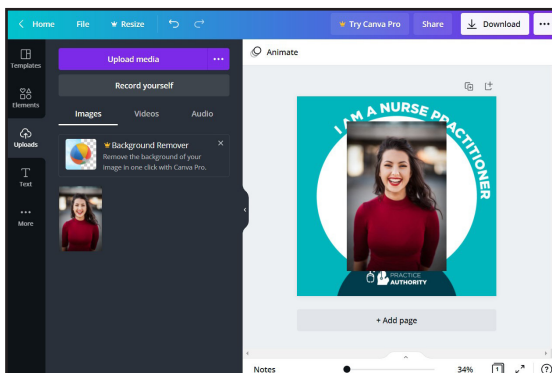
Home File Resize Try Canva Pro Share Download

Templates
Elements
Uploads
Text
More

Upload media •••
Record yourself
Images Videos Audio

Background Remover
Remove the background of your image in one click with Canva Pro.

Animate

I AM A NURSE PRACTITIONER

PRACTICE AUTHORITY

+ Add page

Notes 34% 1 ?